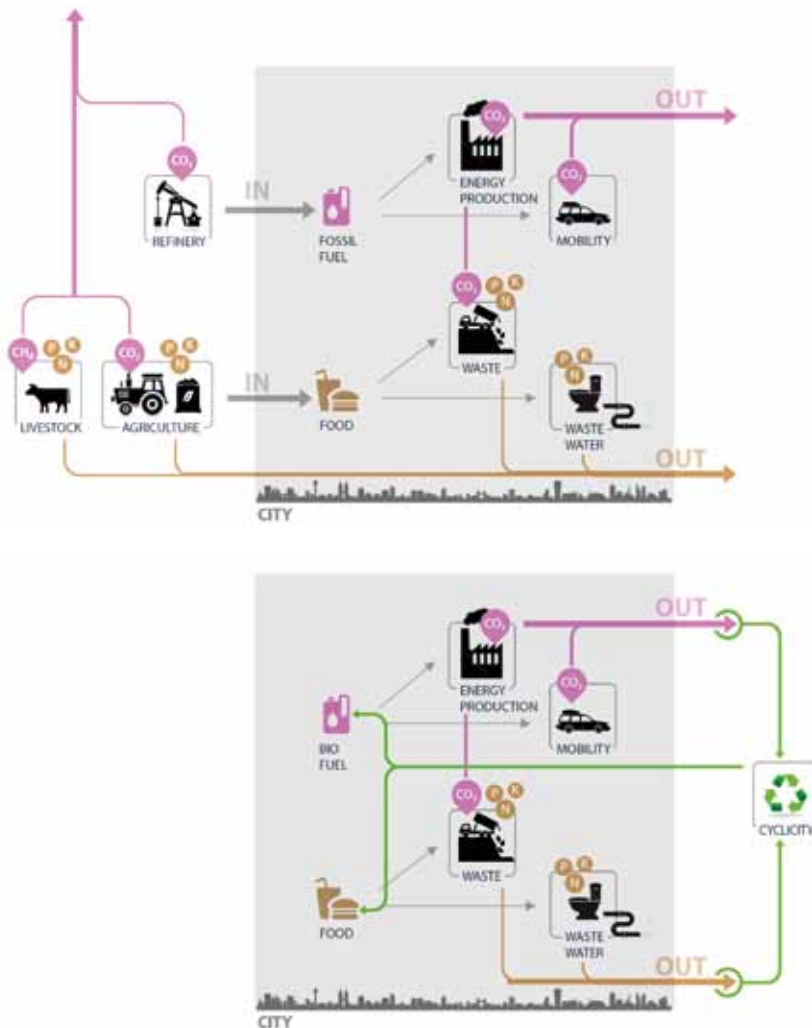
OUT

$CO_2$

$CO_2$

ENERGY PRODUCTION

$CO_2$

IN

REFINERY

FOSSIL FUEL

MOBILITY

$CO_2$

P K N

$CH_4$

P K N

$CO_2$

P K N

WASTE

P K N

IN

LIVESTOCK

AGRICULTURE

FOOD

WASTE WATER

OUT

CITY

OUT

$CO_2$

ENERGY PRODUCTION

$CO_2$

MOBILITY

BIO FUEL

$CO_2$

P K N

CYCLICITY

WASTE

P K N

FOOD

WASTE WATER

OUT

CITY